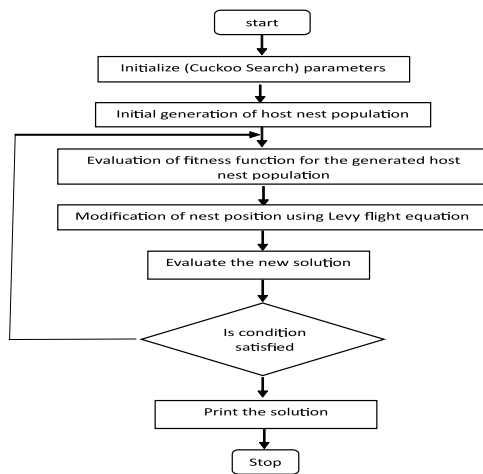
start

Initialize (Cuckoo Search) parameters

Initial generation of host nest population

Evaluation of fitness function for the generated host nest population

Modification of nest position using Levy flight equation

Evaluate the new solution

Is condition satisfied

Print the solution

Stop